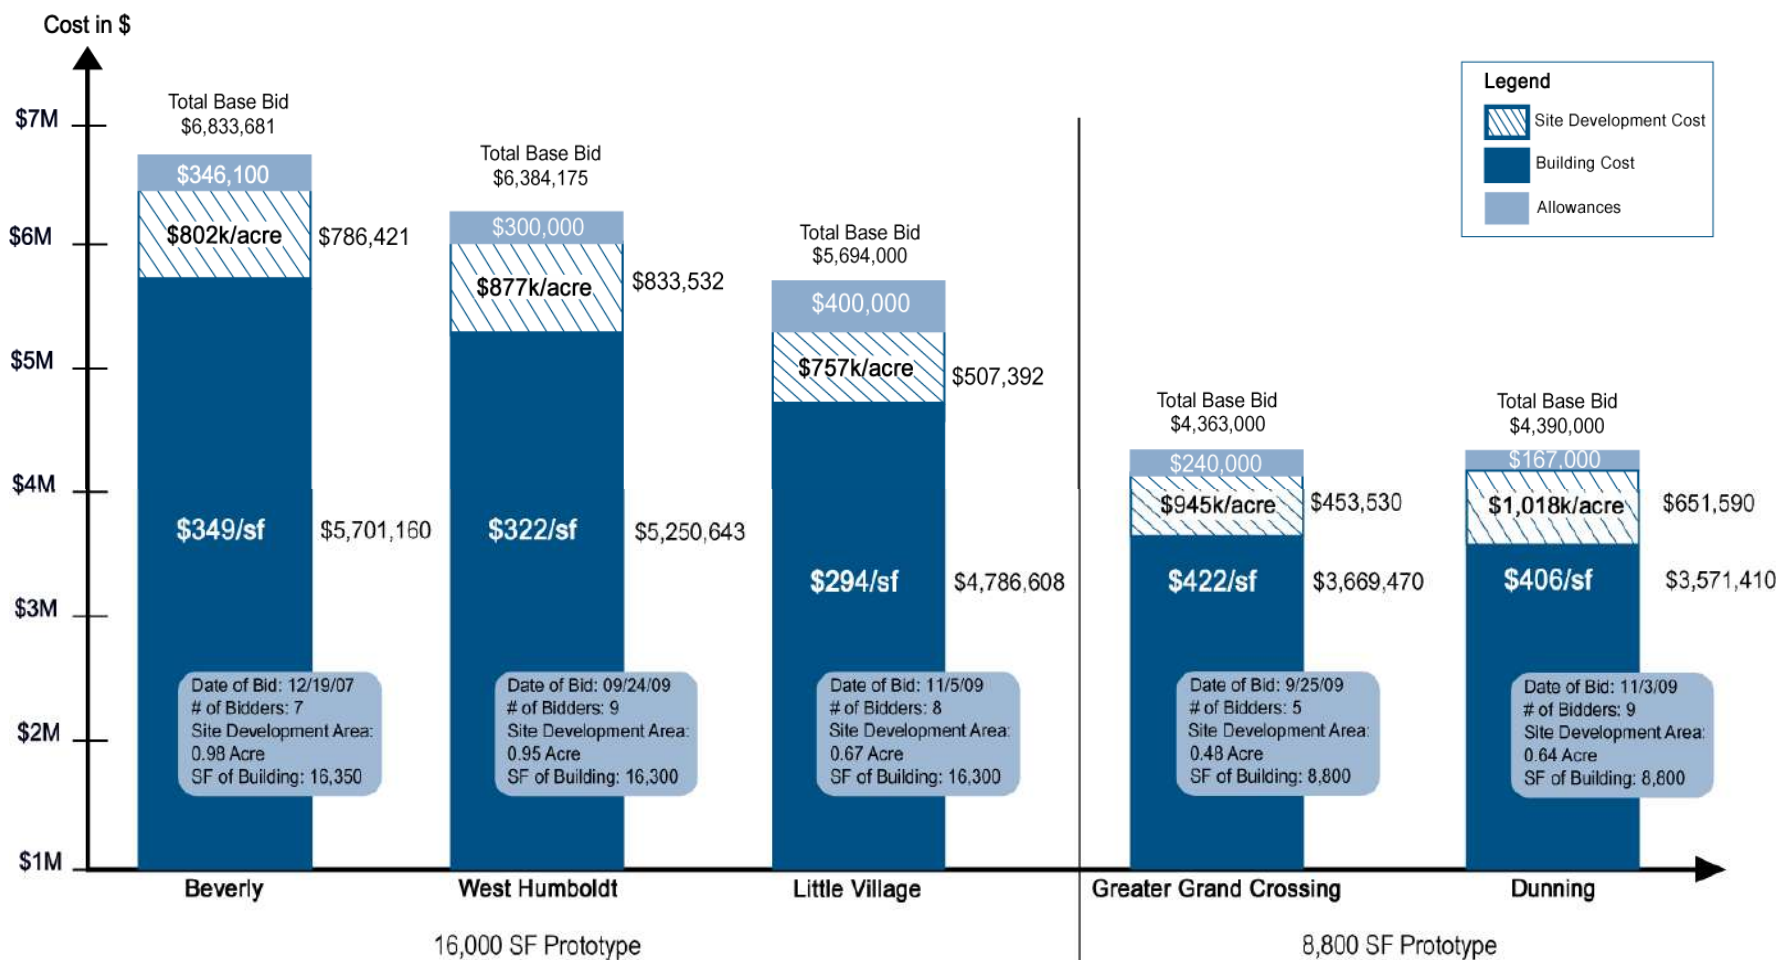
Cost in $

$7M
$6M
$5M
$4M
$3M
$2M
$1M

Legend
Site Development Cost
Building Cost
Allowances

Total Base Bid
$6,833,681
$346,100
$802k/acre
$786,421
$349/sf
$5,701,160
Date of Bid: 12/19/07
# of Bidders: 7
Site Development Area: 0.98 Acre
SF of Building: 16,350
Beverly

Total Base Bid
$6,384,175
$300,000
$877k/acre
$833,532
$322/sf
$5,250,643
Date of Bid: 09/24/09
# of Bidders: 9
Site Development Area: 0.95 Acre
SF of Building: 16,300
West Humboldt

Total Base Bid
$5,694,000
$400,000
$757k/acre
$507,392
$294/sf
$4,786,608
Date of Bid: 11/5/09
# of Bidders: 8
Site Development Area: 0.67 Acre
SF of Building: 16,300
Little Village

16,000 SF Prototype

Total Base Bid
$4,363,000
$240,000
$945k/acre
$453,530
$422/sf
$3,669,470
Date of Bid: 9/25/09
# of Bidders: 5
Site Development Area: 0.48 Acre
SF of Building: 8,800
Greater Grand Crossing

Total Base Bid
$4,390,000
$167,000
$1,018k/acre
$651,590
$406/sf
$3,571,410
Date of Bid: 11/3/09
# of Bidders: 9
Site Development Area: 0.64 Acre
SF of Building: 8,800
Dunning

8,800 SF Prototype